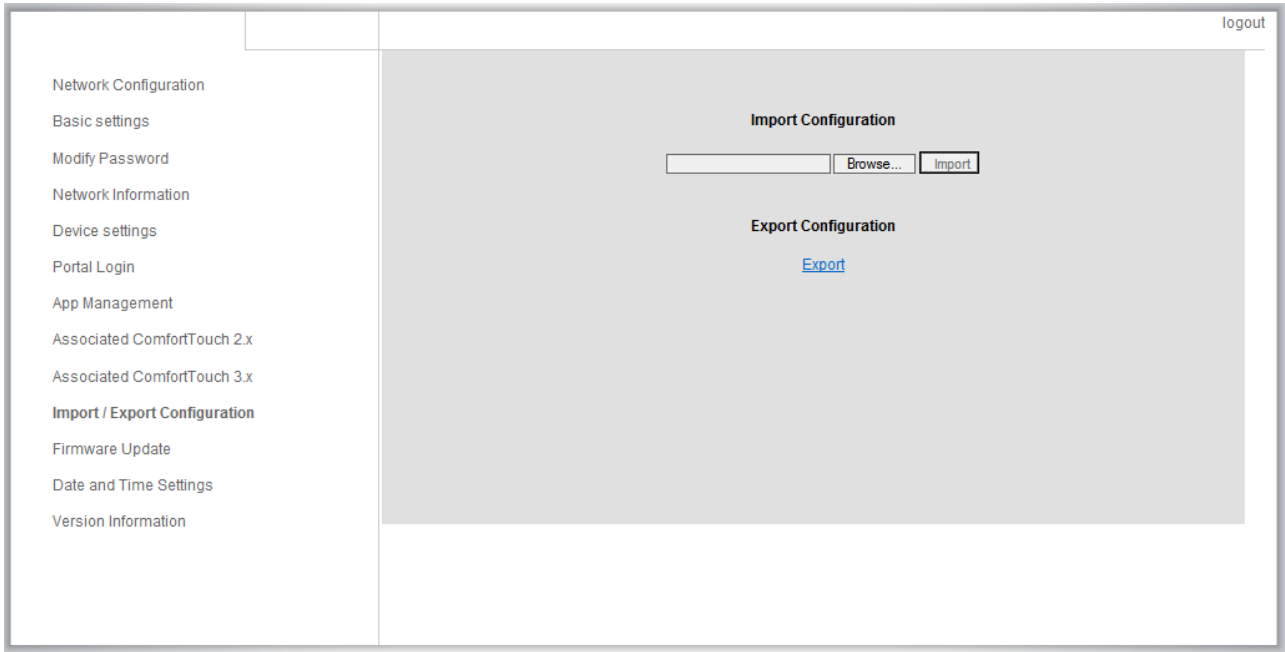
logout

Network Configuration
Basic settings
Modify Password
Network Information
Device settings
Portal Login
App Management
Associated ComfortTouch 2.x
Associated ComfortTouch 3.x
Import / Export Configuration
Firmware Update
Date and Time Settings
Version Information

Import Configuration

Browse... Import

Export Configuration

Export